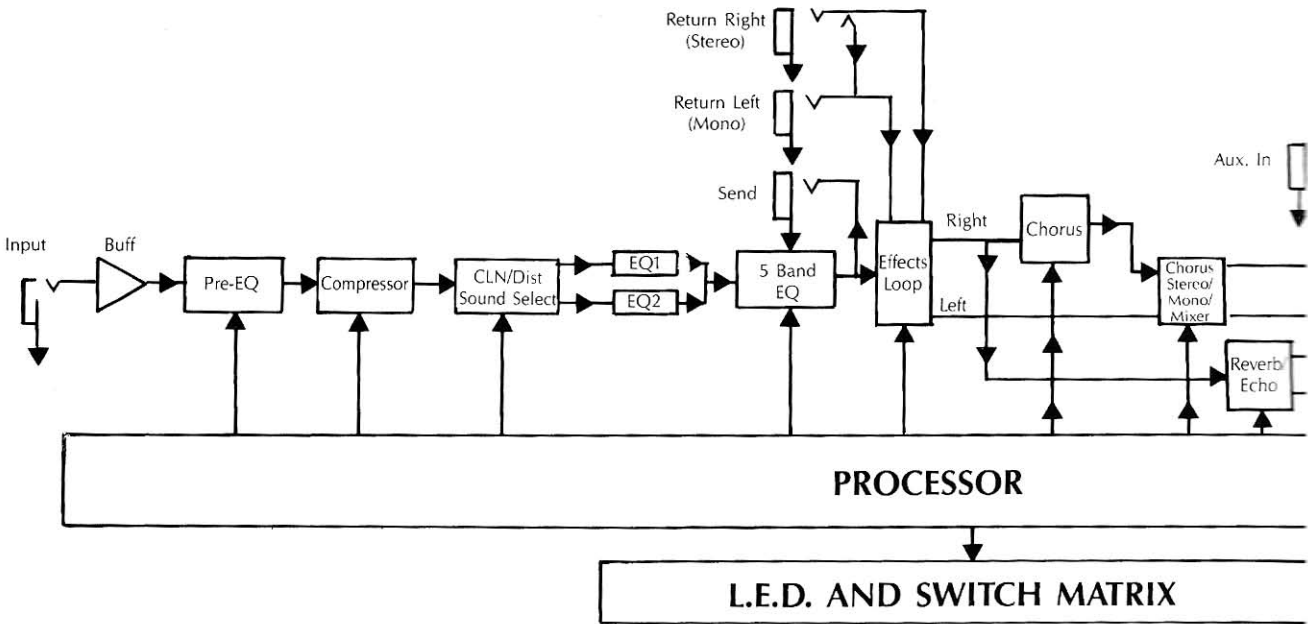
Return Right (Stereo)

Return Left (Mono)

Send

Aux. In

Input

Buff

Pre-EQ

Compressor

CLN/Dist Sound Select

EQ1

EQ2

5 Band EQ

Effects Loop

Right

Left

Chorus

Chorus Stereo/ Mono/ Mixer

Reverb/ Echo

PROCESSOR

L.E.D. AND SWITCH MATRIX